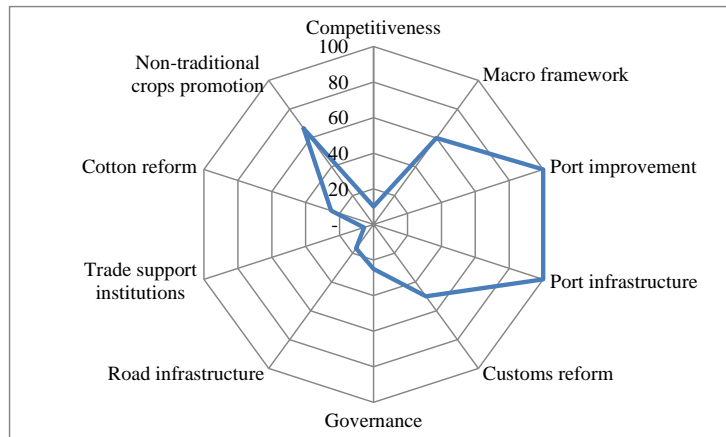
Competitiveness
100
80
60
40
20
-
Macro framework
Port improvement
Port infrastructure
Customs reform
Governance
Road infrastructure
Trade support institutions
Cotton reform
Non-traditional crops promotion